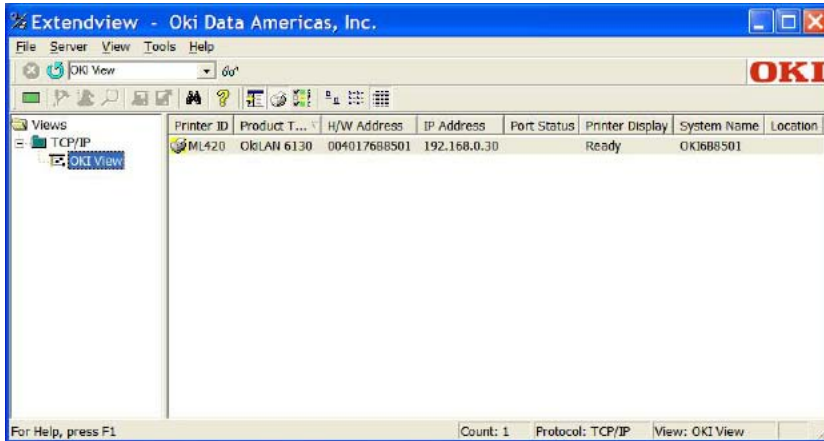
Extendview - Oki Data Americas, Inc.

File Server View Tools Help

OKI View

OKI

Views
TCP/IP
OKI View

| Printer ID | Product T... | H/W Address | IP Address | Port Status | Printer Display | System Name | Location |
|---|---|---|---|---|---|---|---|
| ML420 | OkiLAN 6130 | 004017688501 | 192.168.0.30 | | Ready | OKI688501 | |

For Help, press F1 Count: 1 Protocol: TCP/IP View: OKI View